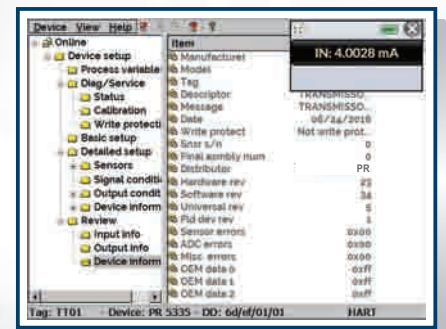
Device View Help

Online
Device setup
Process variable
Diag/Service
Status
Calibration
Write protecti
Basic setup
Detailed setup
Sensors
Signal conditi
Output condit
Device inform
Review
Input info
Output info
Device inform

IN: 4.0028 mA

| Item | |
|---|---|
| Manufacturer | |
| Model | |
| Tag | |
| Descriptor | TRANSMISSO |
| Message | TRANSMISSO... |
| Date | 06/24/2016 |
| Write protect | Not write prot... |
| Snsr s/n | 0 |
| Final asmbly num | 0 |
| Distributor | PR |
| Hardware rev | 22 |
| Software rev | 34 |
| Universal rev | 5 |
| Fld dev rev | 1 |
| Sensor errors | 0x00 |
| ADC errors | 0x00 |
| Misc. errors | 0x00 |
| OEM data 0 | 0xff |
| OEM data 1 | 0xff |
| OEM data 2 | 0xff |

Tag: TT01 Device: PR 5335 DD: 6d/ef/01/01 HART